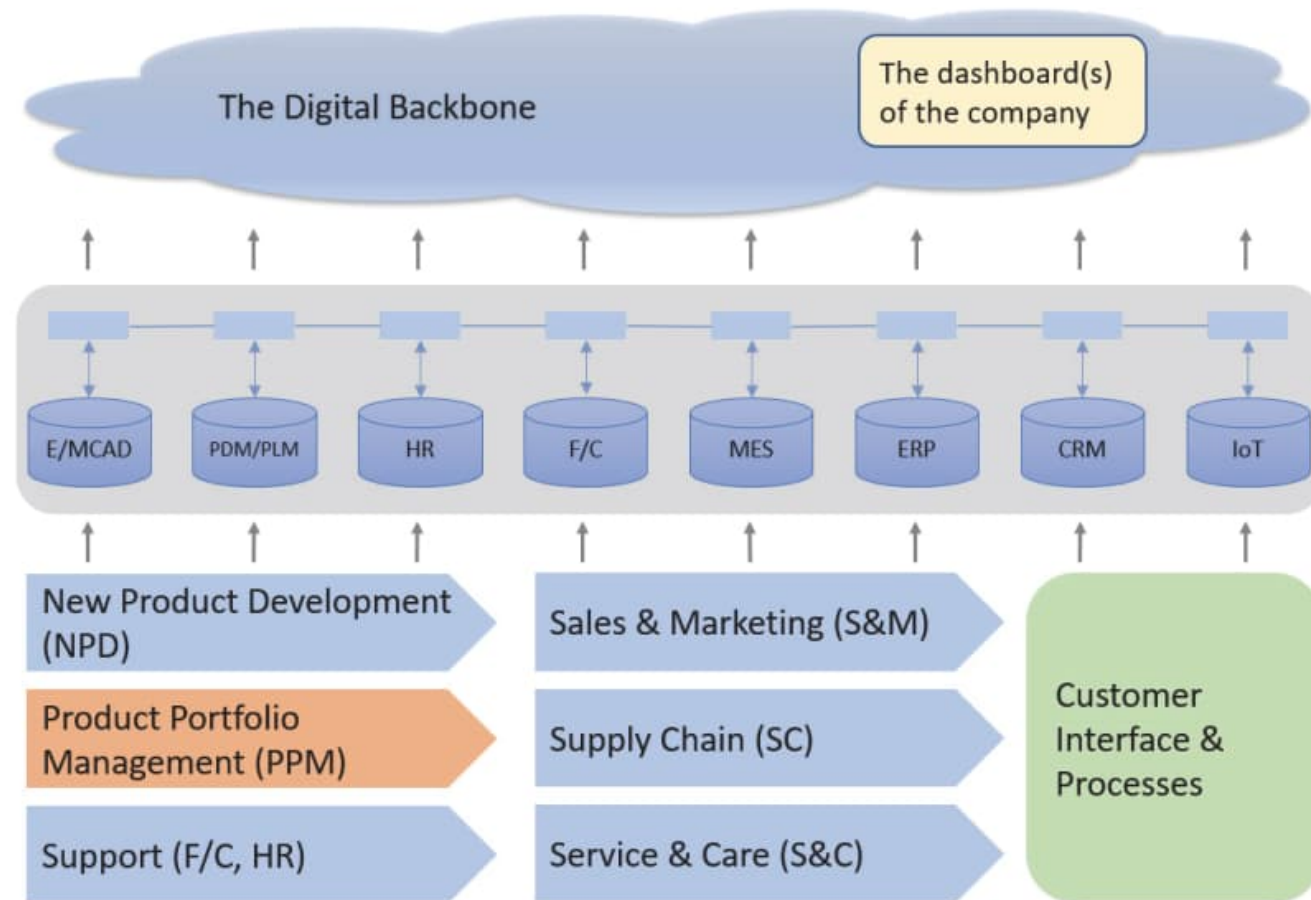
The Digital Backbone

The dashboard(s) of the company

E/MCAD

PDM/PLM

HR

F/C

MES

ERP

CRM

IoT

New Product Development (NPD)

Product Portfolio Management (PPM)

Support (F/C, HR)

Sales & Marketing (S&M)

Supply Chain (SC)

Service & Care (S&C)

Customer Interface & Processes